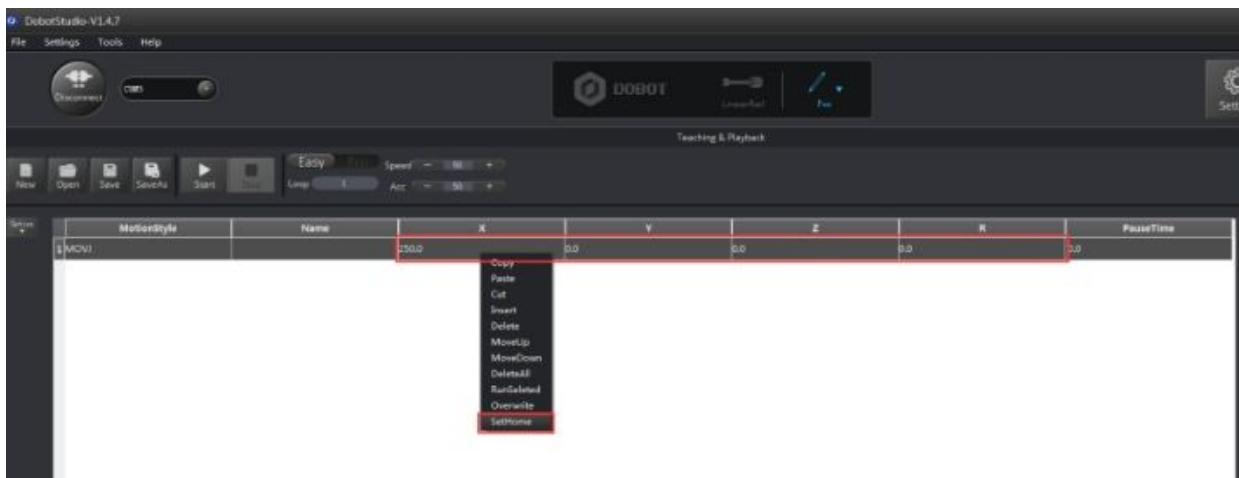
DobotStudio-V1.4.7
File Settings Tools Help

Disconnect COM3

DOBOT LinearRail Pen

Sett

Teaching & Playback

New Open Save SaveAs Start Stop

Easy Pro
Loop 1
Speed − 50 +
Acc − 50 +

| | MotionStyle | Name | X | Y | Z | R | PauseTime |
|---|---|---|---|---|---|---|---|
| 1 | MOVJ | | 250.0 | 0.0 | 0.0 | 0.0 | 0.0 |

Copy
Paste
Cut
Insert
Delete
MoveUp
MoveDown
DeleteAll
RunSeleted
Overwrite
SetHome